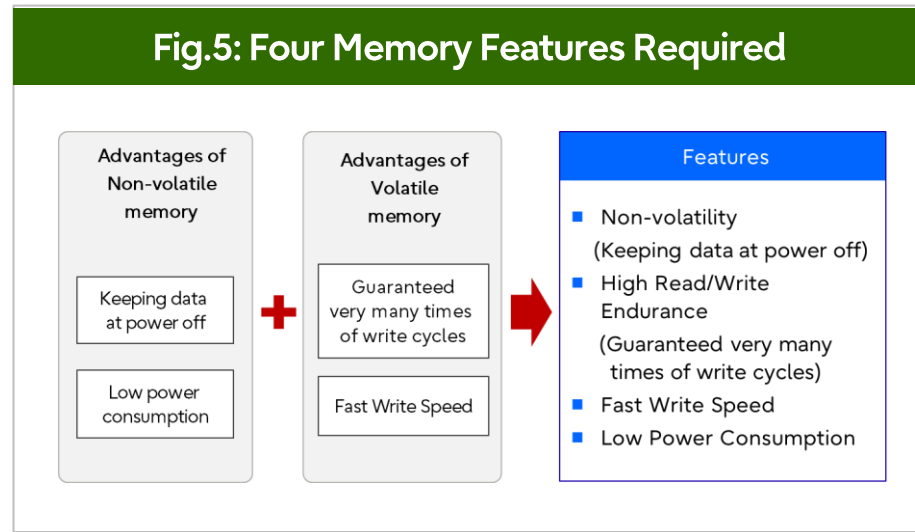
Fig.5: Four Memory Features Required

Advantages of Non-volatile memory

Keeping data at power off

Low power consumption

Advantages of Volatile memory

Guaranteed very many times of write cycles

Fast Write Speed

Features

■ Non-volatility
(Keeping data at power off)
■ High Read/Write Endurance
(Guaranteed very many times of write cycles)
■ Fast Write Speed
■ Low Power Consumption